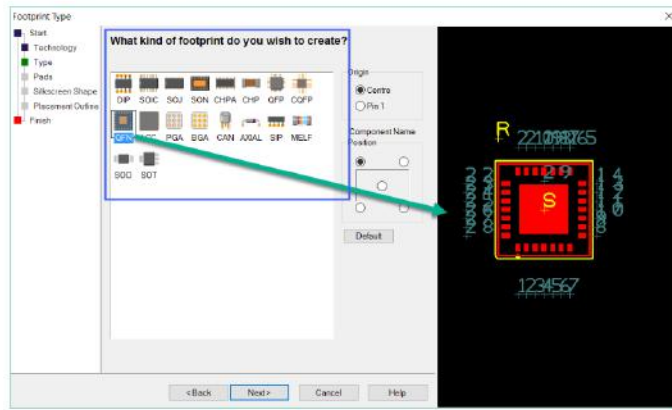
Footprint Type

Start
Technology
Type
Pads
Silkscreen Shape
Placement Outline
Finish

What kind of footprint do you wish to create?

DIP SOIC SOJ SON CHPA CHP QFP CQFP
QFN LCC PGA BGA CAN AXIAL SIP MELF
SOD SOT

Origin
Centre
Pin 1

Component Name Position

Default

<Back Next> Cancel Help

R
221098765
29
S
1234567